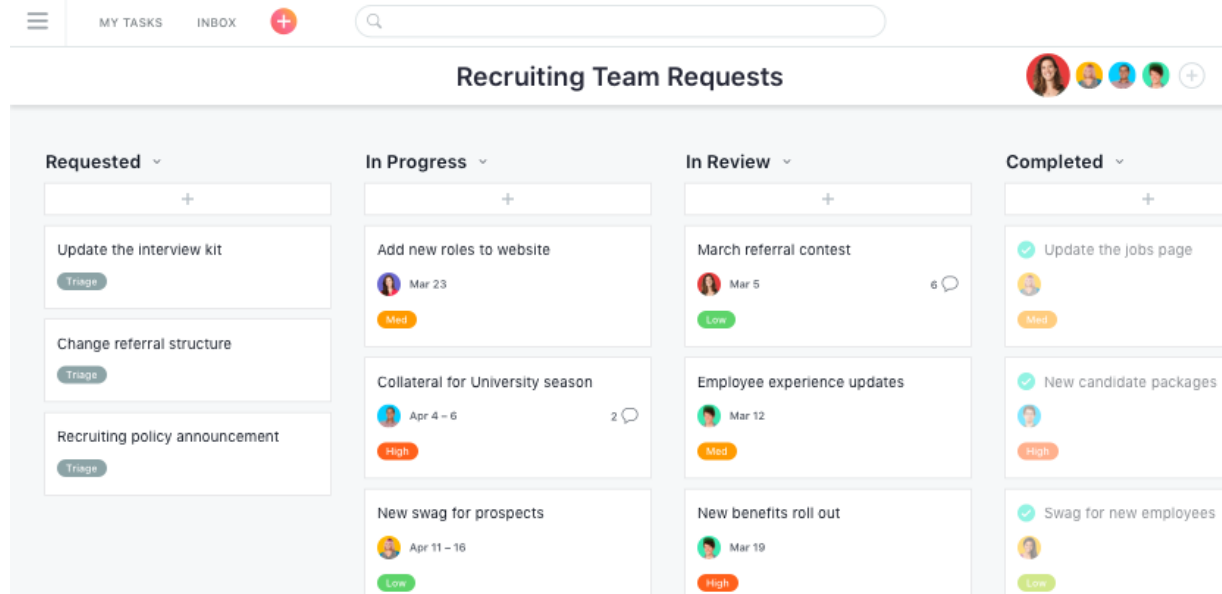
MY TASKS INBOX

Recruiting Team Requests

Requested

+

Update the interview kit

Triage

Change referral structure

Triage

Recruiting policy announcement

Triage

In Progress

+

Add new roles to website

Mar 23

Med

Collateral for University season

Apr 4 – 6

2

High

New swag for prospects

Apr 11 – 16

Low

In Review

+

March referral contest

Mar 5

6

Low

Employee experience updates

Mar 12

Med

New benefits roll out

Mar 19

High

Completed

+

Update the jobs page

Med

New candidate packages

High

Swag for new employees

Low